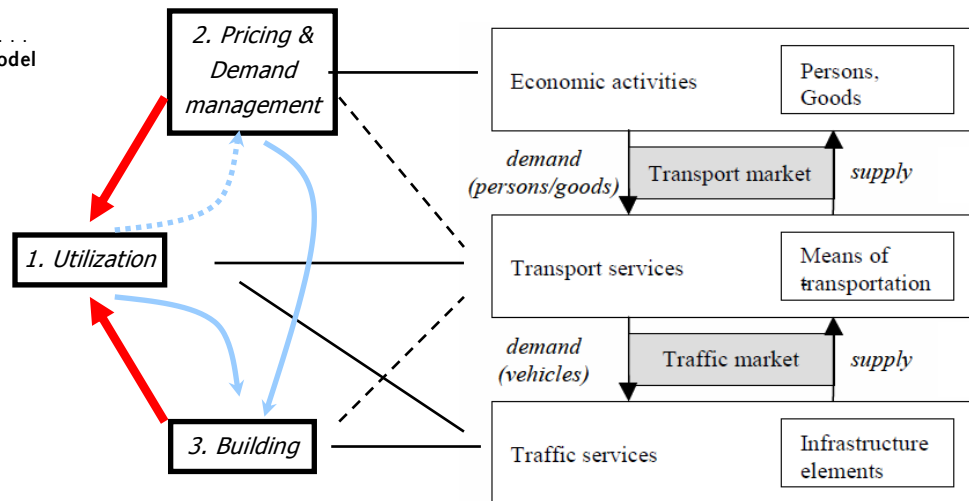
odel

2. Pricing & Demand management

1. Utilization

3. Building

Economic activities

Persons, Goods

demand (persons/goods)

Transport market

supply

Transport services

Means of transportation

demand (vehicles)

Traffic market

supply

Traffic services

Infrastructure elements